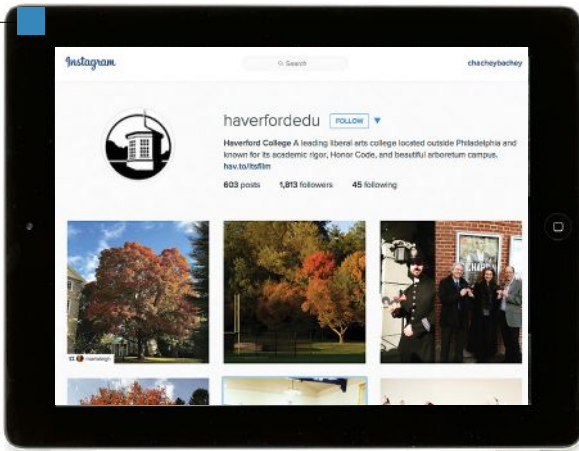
Instagram

Search

chacheybachey

haverfordedu

FOLLOW

Haverford College A leading liberal arts college located outside Philadelphia and known for its academic rigor, Honor Code, and beautiful arboretum campus. hav.to/itsfilm

603 posts 1,813 followers 45 following

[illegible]